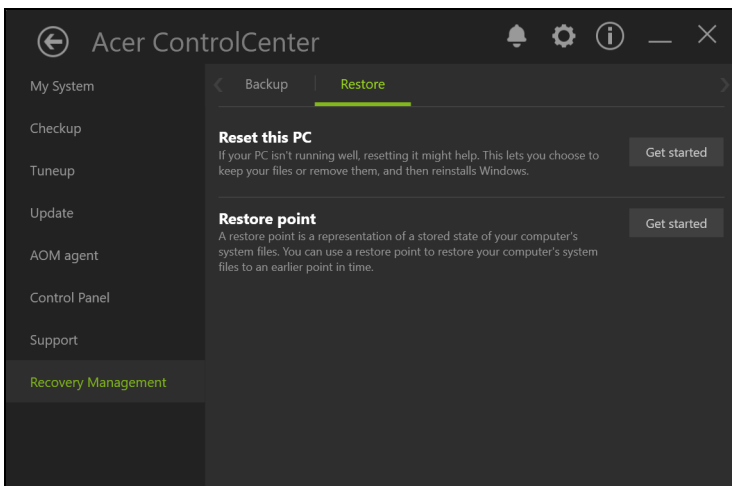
Acer ControlCenter

My System
Checkup
Tuneup
Update
AOM agent
Control Panel
Support
Recovery Management

Backup
Restore

Reset this PC
If your PC isn't running well, resetting it might help. This lets you choose to keep your files or remove them, and then reinstalls Windows.

Get started

Restore point
A restore point is a representation of a stored state of your computer's system files. You can use a restore point to restore your computer's system files to an earlier point in time.

Get started